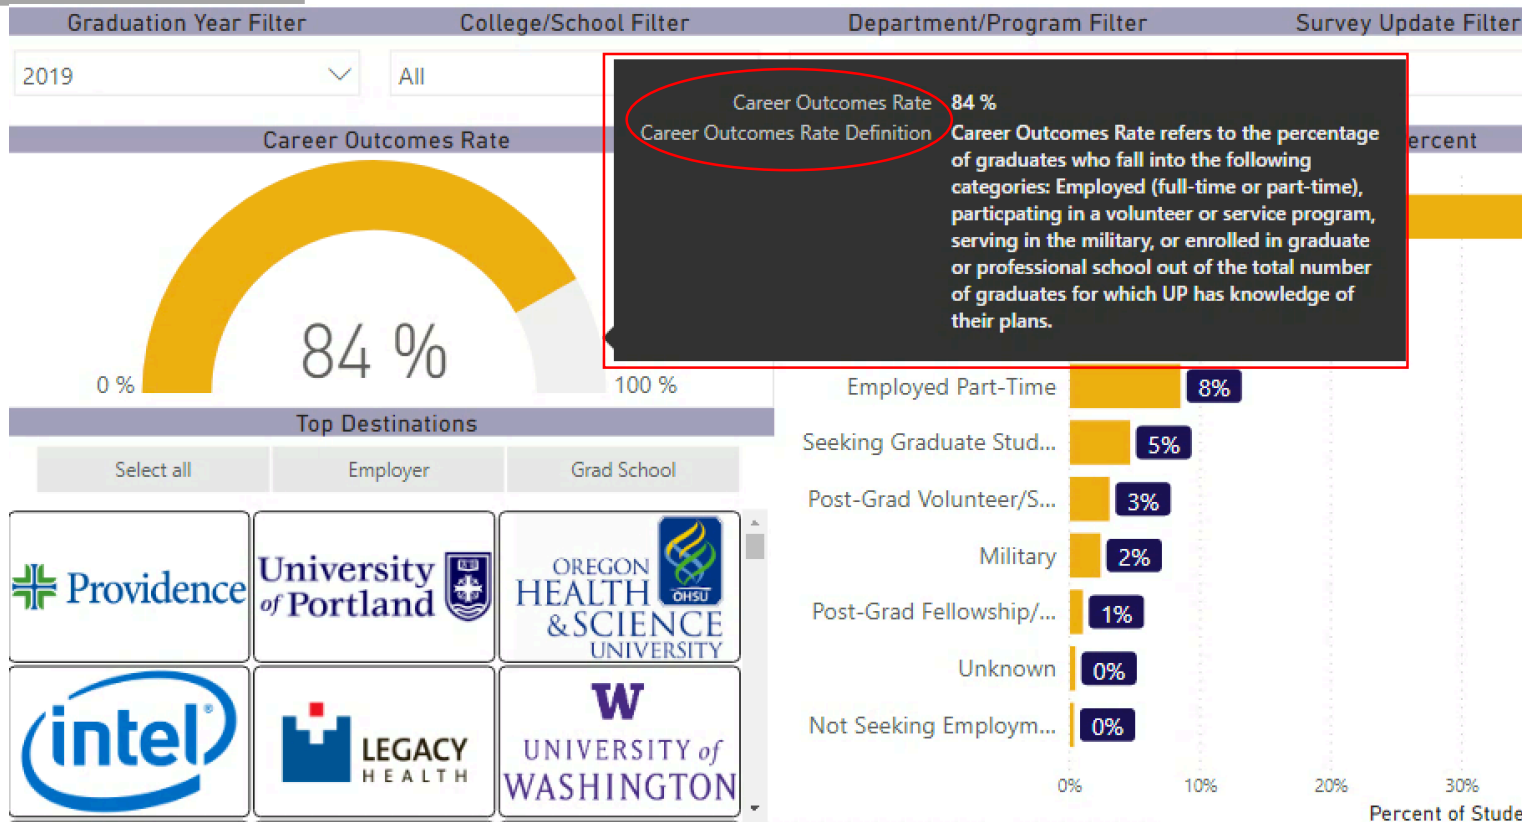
Graduation Year Filter

College/School Filter

Department/Program Filter

Survey Update Filter

2019

All

Career Outcomes Rate

84 %

0 %

100 %

Career Outcomes Rate 84 %

Career Outcomes Rate Definition Career Outcomes Rate refers to the percentage of graduates who fall into the following categories: Employed (full-time or part-time), particpating in a volunteer or service program, serving in the military, or enrolled in graduate or professional school out of the total number of graduates for which UP has knowledge of their plans.

ercent

Top Destinations

Select all

Employer

Grad School

Providence

University of Portland

OREGON HEALTH & SCIENCE UNIVERSITY

OHSU

intel

LEGACY HEALTH

W

UNIVERSITY of WASHINGTON

| Category | Percent |
|---|---|
| Employed Part-Time | 8% |
| Seeking Graduate Stud... | 5% |
| Post-Grad Volunteer/S... | 3% |
| Military | 2% |
| Post-Grad Fellowship/... | 1% |
| Unknown | 0% |
| Not Seeking Employm... | 0% |

0%

10%

20%

30%

Percent of Stude